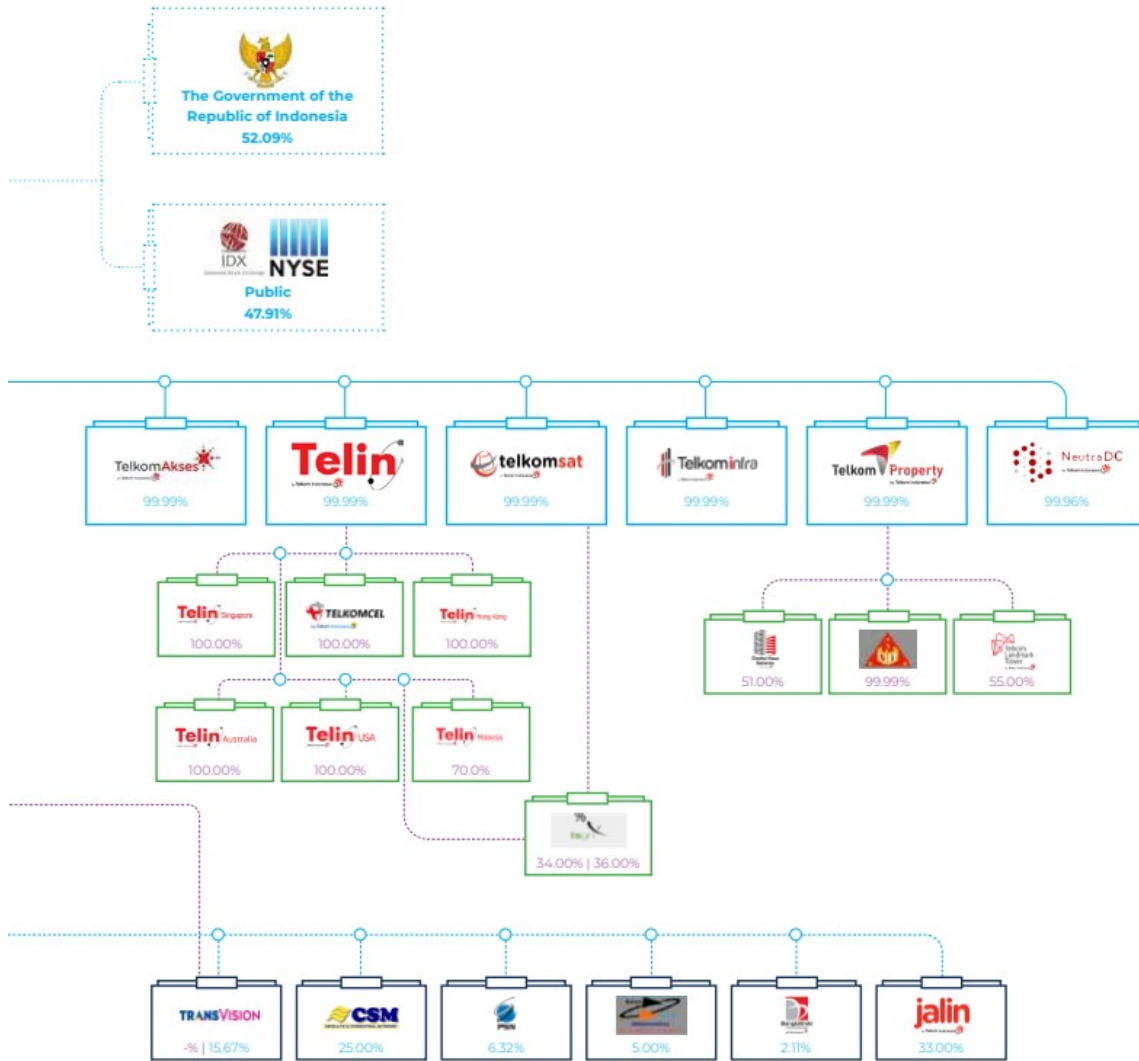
The Government of the Republic of Indonesia
52.09%

IDX
NYSE
Public
47.91%

TelkomAkses
99.99%

Telin
99.99%

telkomsat
99.99%

Telkominfra
99.99%

Telkom Property
99.99%

NeutraDC
99.96%

Telin Singapore
100.00%

TELKOMCEL
100.00%

Telin Hong Kong
100.00%

51.00%

99.99%

Telkom Landmark Tower
55.00%

Telin Australia
100.00%

Telin USA
100.00%

Telin Malaysia
70.0%

34.00% | 36.00%

TRANSVISION
-% | 15.67%

CSM
25.00%

PSN
6.32%

5.00%

2.11%

jalin
33.00%